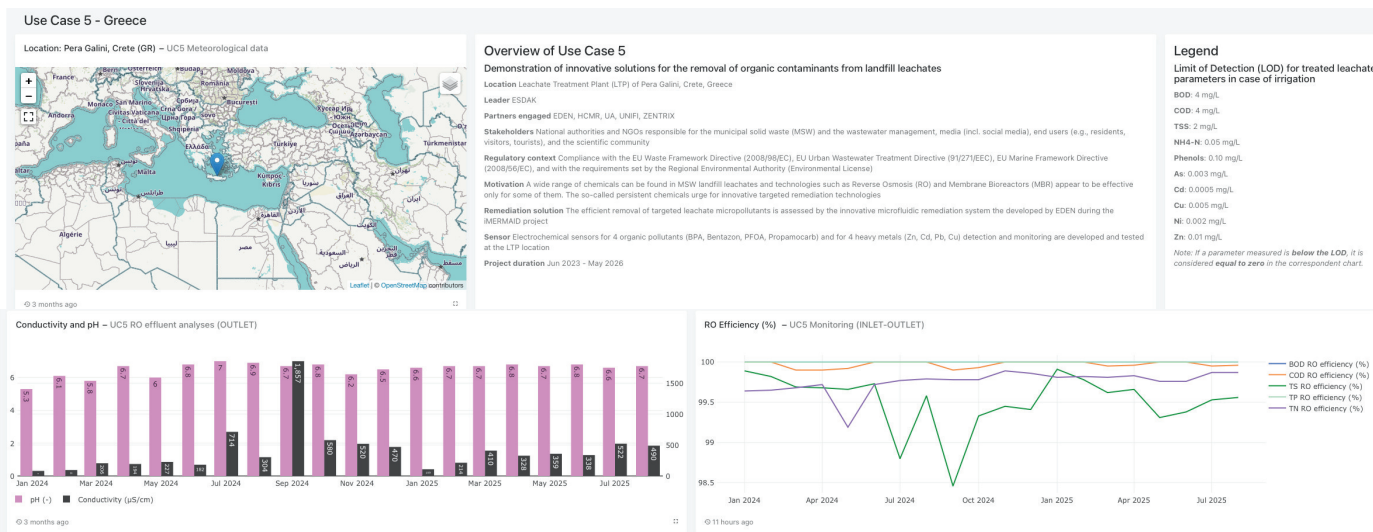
Use Case 5 - Greece

Location: Pera Galini, Crete (GR) – UC5 Meteorological data

France Slovenia Hrvatska Monaco San Marino Србија București Andorra Civitas Vaticana Italia Shqipëria Ελλάδα Азербайджан Turkmenistan Tunisie Kıbrıs Algérie مصر Leaflet | © OpenStreetMap contributors

3 months ago

Overview of Use Case 5

Demonstration of innovative solutions for the removal of organic contaminants from landfill leachates

Location Leachate Treatment Plant (LTP) of Pera Galini, Crete, Greece

Leader ESDAK

Partners engaged EDEN, HCMR, UA, UNIFI, ZENTRIX

Stakeholders National authorities and NGOs responsible for the municipal solid waste (MSW) and the wastewater management, media (incl. social media), end users (e.g., residents, visitors, tourists), and the scientific community

Regulatory context Compliance with the EU Waste Framework Directive (2008/98/EC), EU Urban Wastewater Treatment Directive (91/271/EEC), EU Marine Framework Directive (2008/56/EC), and with the requirements set by the Regional Environmental Authority (Environmental License)

Motivation A wide range of chemicals can be found in MSW landfill leachates and technologies such as Reverse Osmosis (RO) and Membrane Bioreactors (MBR) appear to be effective only for some of them. The so-called persistent chemicals urge for innovative targeted remediation technologies

Remediation solution The efficient removal of targeted leachate micropollutants is assessed by the innovative microfluidic remediation system the developed by EDEN during the iMERMAID project

Sensor Electrochemical sensors for 4 organic pollutants (BPA, Bentazon, PFOA, Propamocarb) and for 4 heavy metals (Zn, Cd, Pb, Cu) detection and monitoring are developed and tested at the LTP location

Project duration Jun 2023 - May 2026

Legend

Limit of Detection (LOD) for treated leachate parameters in case of irrigation

BOD: 4 mg/L
COD: 4 mg/L
TSS: 2 mg/L
NH4-N: 0.05 mg/L
Phenols: 0.10 mg/L
As: 0.003 mg/L
Cd: 0.0005 mg/L
Cu: 0.005 mg/L
Ni: 0.002 mg/L
Zn: 0.01 mg/L

Note: If a parameter measured is below the LOD, it is considered equal to zero in the correspondent chart.

Conductivity and pH – UC5 RO effluent analyses (OUTLET)

5.3 6.1 5.8 6.7 6 6.8 7 6.9 6.7 6.8 6.2 6.5 6.6 6.7 6.7 6.8 6.7 6.8 6.7 6.6 6.7
205 184 227 182 714 304 1,857 580 520 470 214 410 328 359 338 522 490

0 2 4 6 0 500 1000 1500
Jan 2024 Mar 2024 May 2024 Jul 2024 Sep 2024 Nov 2024 Jan 2025 Mar 2025 May 2025 Jul 2025

pH (-) Conductivity (μS/cm)

3 months ago

RO Efficiency (%) – UC5 Monitoring (INLET-OUTLET)

100 99.5 99 98.5
Jan 2024 Apr 2024 Jul 2024 Oct 2024 Jan 2025 Apr 2025 Jul 2025

BOD RO efficiency (%)
COD RO efficiency (%)
TS RO efficiency (%)
TP RO efficiency (%)
TN RO efficiency (%)

11 hours ago